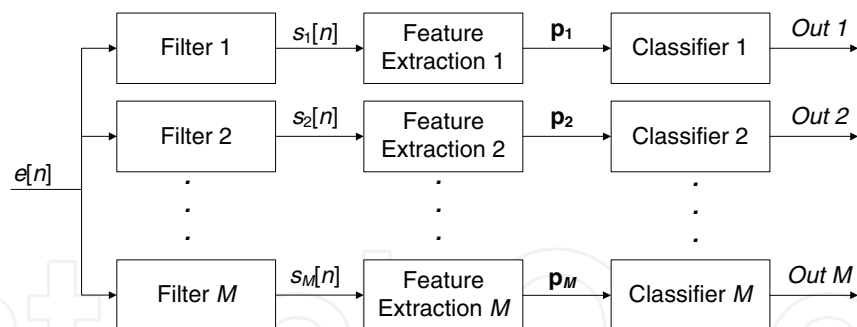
$e[n]$

Filter 1

$s_1[n]$

Feature Extraction 1

$\mathbf{p}_1$

Classifier 1

*Out 1*

Filter 2

$s_2[n]$

Feature Extraction 2

$\mathbf{p}_2$

Classifier 2

*Out 2*

.
.
.

Filter *M*

$s_M[n]$

Feature Extraction *M*

$\mathbf{p}_M$

Classifier *M*

*Out M*